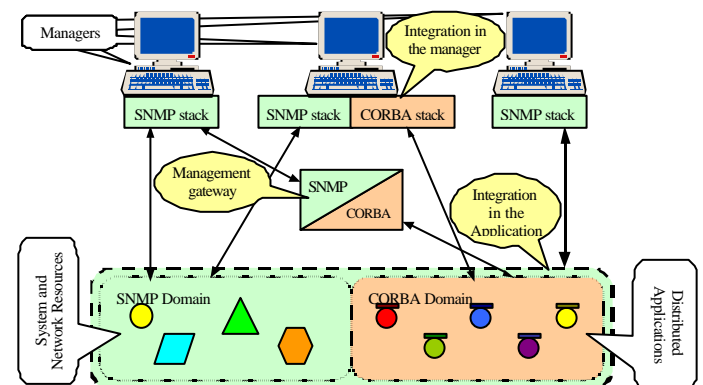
Managers

Integration in the manager

SNMP stack

SNMP stack

CORBA stack

SNMP stack

Management gateway

SNMP

CORBA

Integration in the Application

System and Network Resources

SNMP Domain

CORBA Domain

Distributed Applications